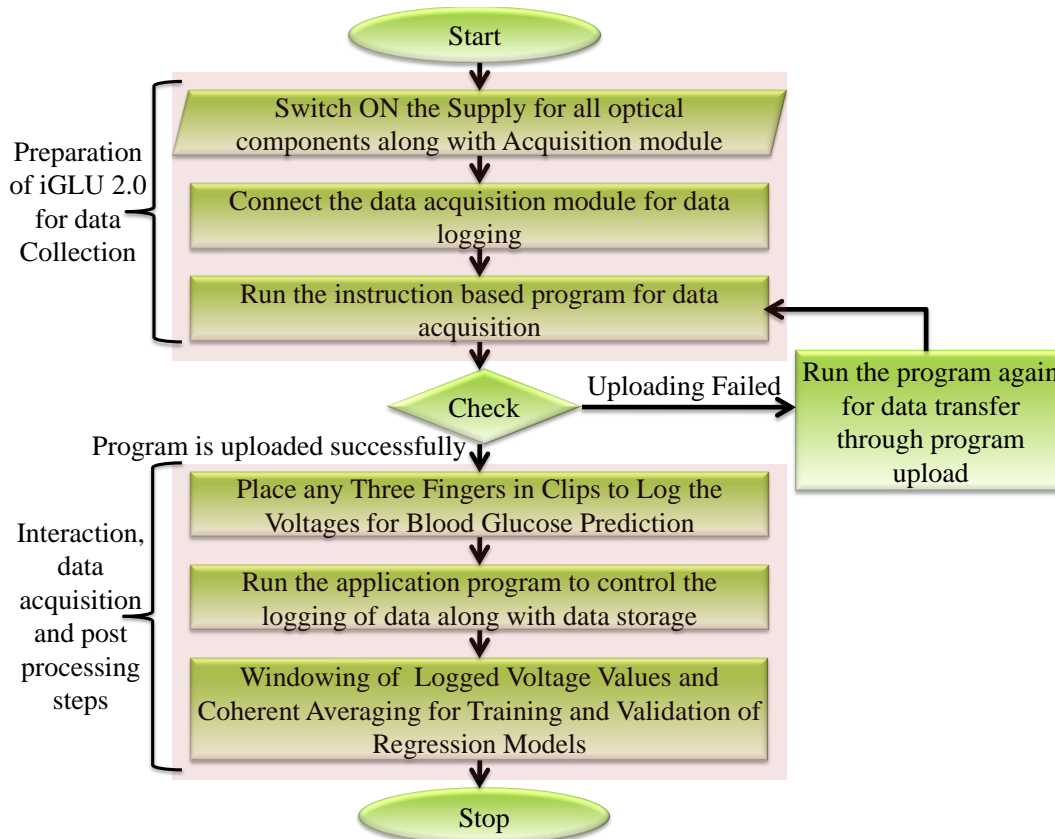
Start

Preparation of iGLU 2.0 for data Collection

Switch ON the Supply for all optical components along with Acquisition module

Connect the data acquisition module for data logging

Run the instruction based program for data acquisition

Check

Uploading Failed

Run the program agai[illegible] for data transfer through program upload

Program is uploaded successfully

Interaction, data acquisition and post processing steps

Place any Three Fingers in Clips to Log the Voltages for Blood Glucose Prediction

Run the application program to control the logging of data along with data storage

Windowing of Logged Voltage Values and Coherent Averaging for Training and Validation of Regression Models

Stop